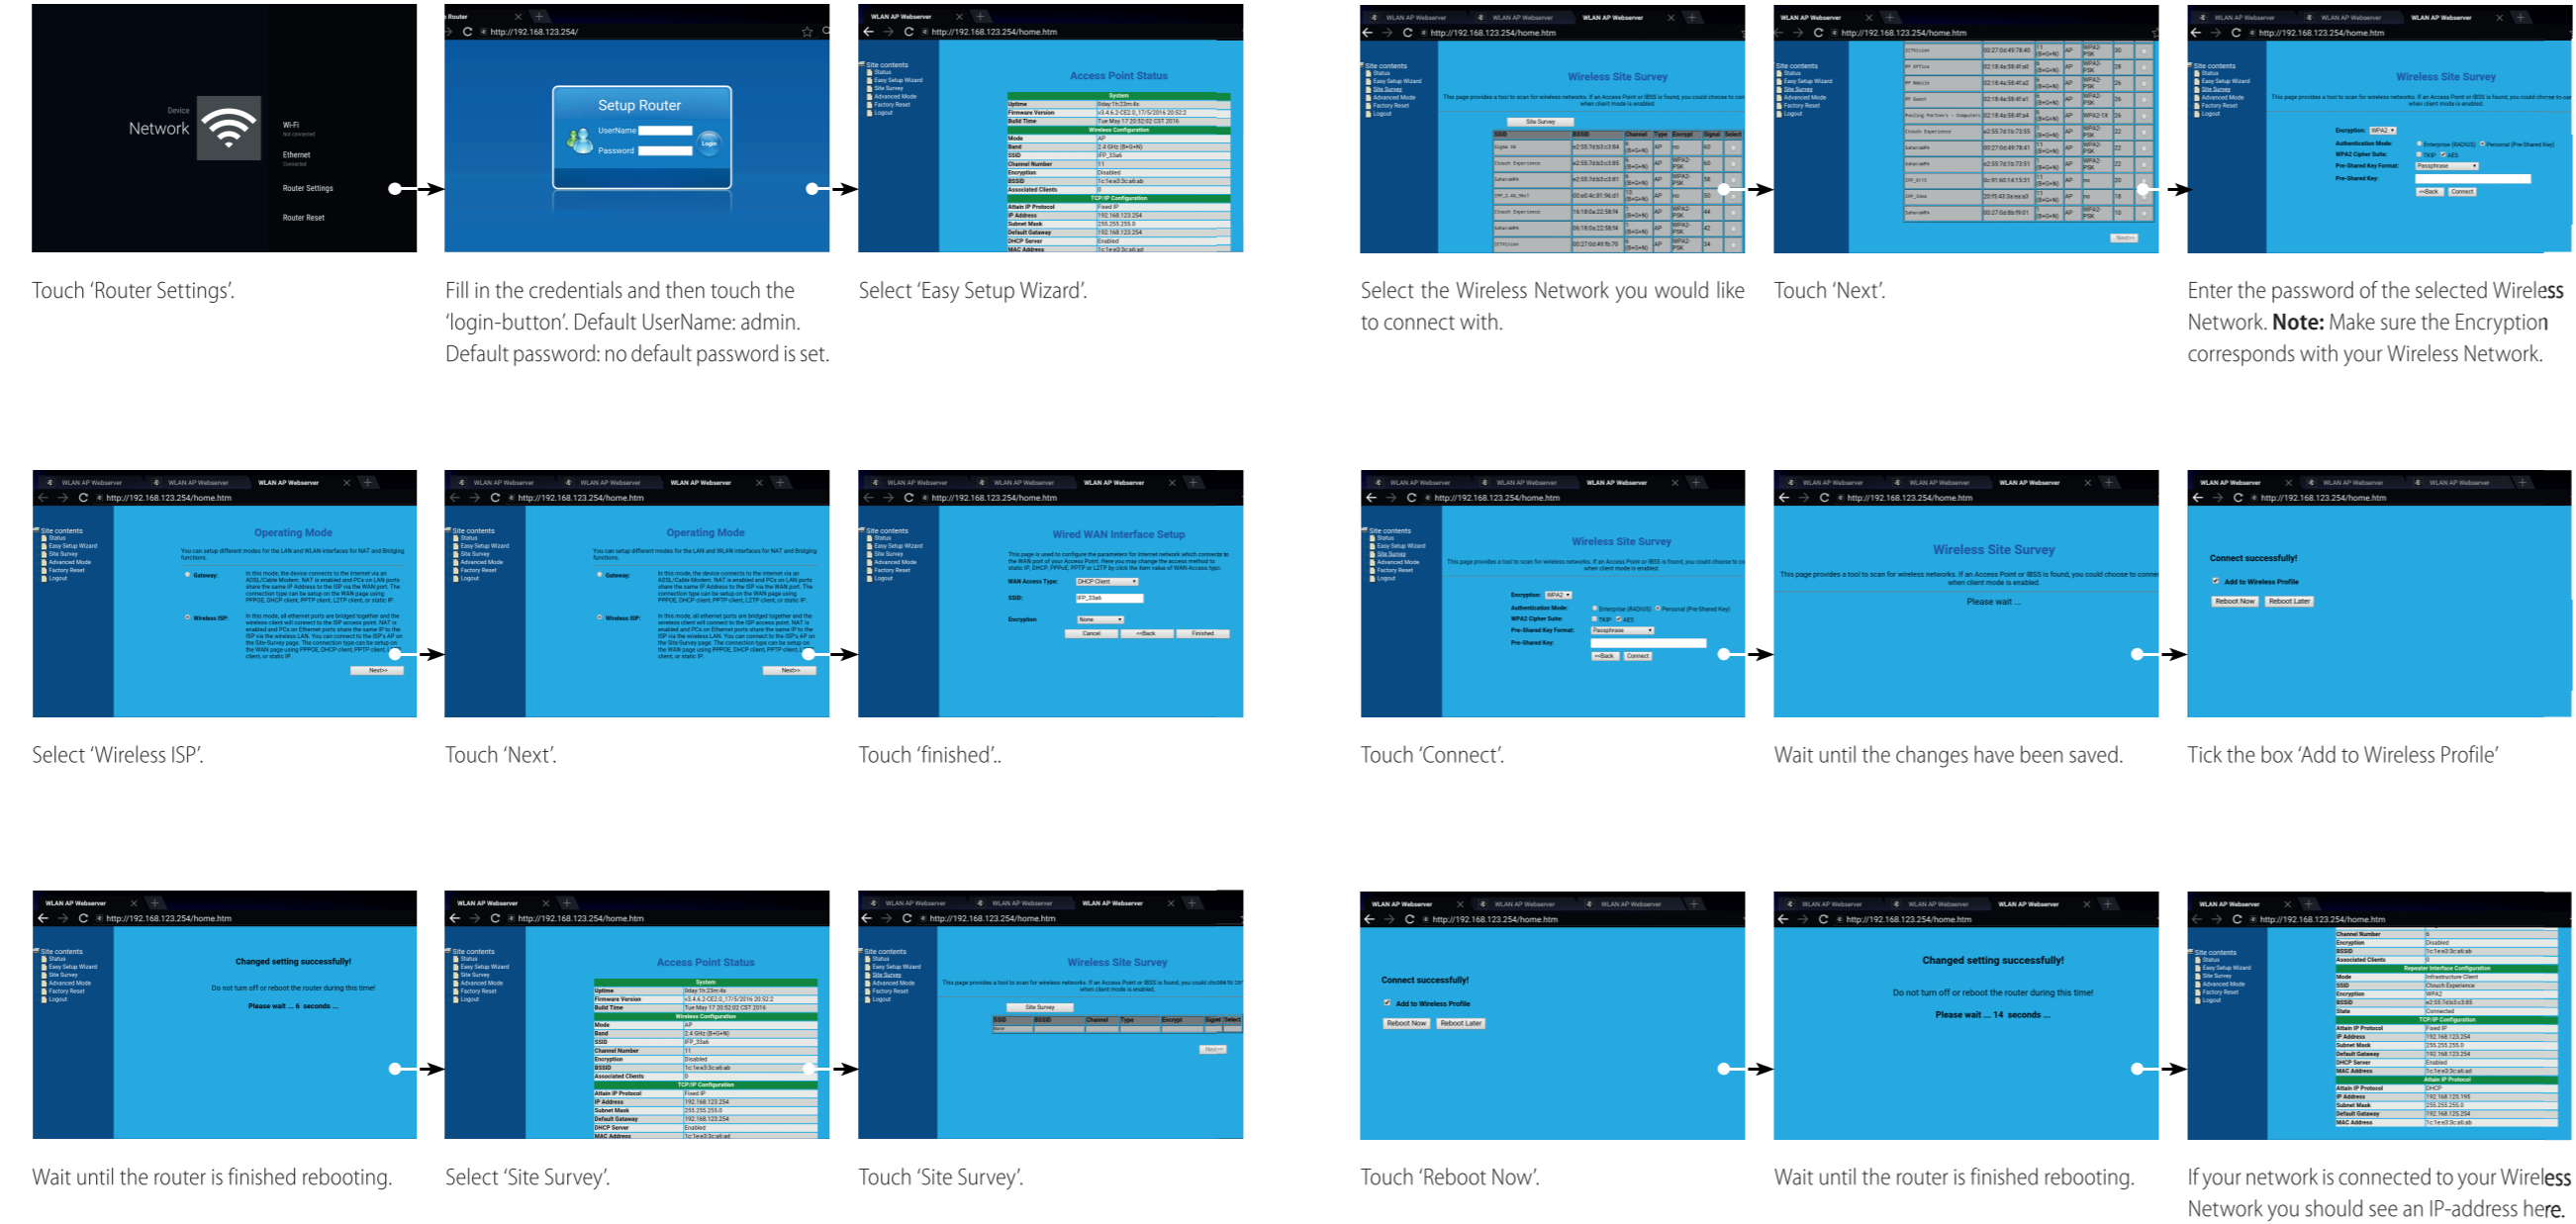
Device
Network
Wi-Fi
Not connected
Ethernet
Connected
Router Settings
Router Reset

Touch 'Router Settings'.

http://192.168.123.254/
Setup Router
UserName
Password
Login

Fill in the credentials and then touch the 'login-button'. Default UserName: admin. Default password: no default password is set.

WLAN AP Webserver
http://192.168.123.254/home.htm
Site contents
Status
Easy Setup Wizard
Site Survey
Advanced Mode
Factory Reset
Logout
Access Point Status
System
Wireless Configuration
TCP/IP Configuration

Select 'Easy Setup Wizard'.

Wireless Site Survey
Site Survey

Select the Wireless Network you would like to connect with.

Touch 'Next'.

Enter the password of the selected Wireless Network. **Note:** Make sure the Encryption corresponds with your Wireless Network.

Operating Mode
Gateway:
Wireless ISP:
Next>>

Select 'Wireless ISP'.

Touch 'Next'.

Wired WAN Interface Setup
WAN Access Type:
SSID:
Encryption:
Cancel
<<Back
Finished

Touch 'finished'..

Wireless Site Survey
Encryption:
Authentication Mode:
WPA2 Cipher Suite:
Pre-Shared Key Format:
Pre-Shared Key:
<<Back
Connect

Touch 'Connect'.

Wireless Site Survey
Please wait ...

Wait until the changes have been saved.

Connect successfully!
Add to Wireless Profile
Reboot Now
Reboot Later

Tick the box 'Add to Wireless Profile'

Changed setting successfully!
Do not turn off or reboot the router during this time!
Please wait ... 6 seconds ...

Wait until the router is finished rebooting.

Access Point Status

Select 'Site Survey'.

Wireless Site Survey
Site Survey

Touch 'Site Survey'.

Connect successfully!
Add to Wireless Profile
Reboot Now
Reboot Later

Touch 'Reboot Now'.

Changed setting successfully!
Do not turn off or reboot the router during this time!
Please wait ... 14 seconds ...

Wait until the router is finished rebooting.

Repeater Interface Configuration
TCP/IP Configuration

If your network is connected to your Wireless Network you should see an IP-address here.